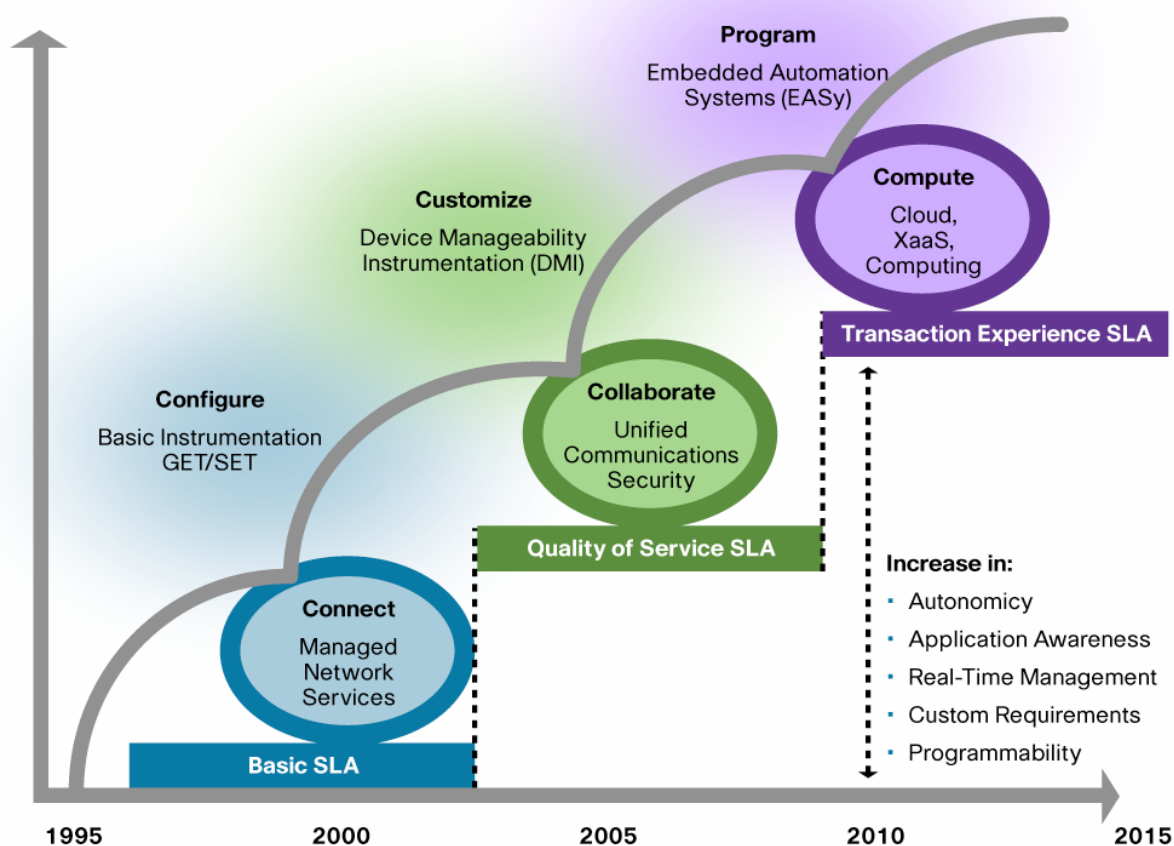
Program
Embedded Automation Systems (EASy)

Customize
Device Manageability Instrumentation (DMI)

Compute
Cloud, XaaS, Computing

Transaction Experience SLA

Configure
Basic Instrumentation GET/SET

Collaborate
Unified Communications Security

Quality of Service SLA

Increase in:
- Autonomicy
- Application Awareness
- Real-Time Management
- Custom Requirements
- Programmability

Connect
Managed Network Services

Basic SLA

1995
2000
2005
2010
2015